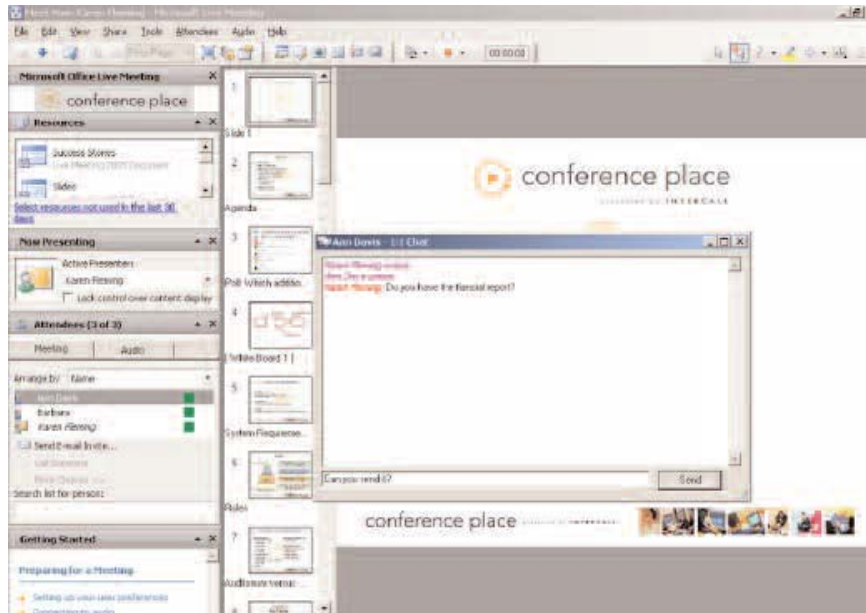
Meet Now: Karen Fleming - Microsoft Live Meeting

File Edit View Share Tools Attendees Audio Help

00:00:00

Microsoft Office Live Meeting

conference place

Resources

Success Stories

Live Meeting 2007 Document

Slides

Select resources not used in the last 30 days

Now Presenting

Active Presenter:

Karen Fleming

Lock control over content display

Attendees (3 of 3)

Meeting

Audio

Arrange by: Name

Ann Davis

Barbara

Karen Fleming

Send E-mail Invite...

Search list for person:

Getting Started

Preparing for a Meeting

Setting up your user preferences

Connecting to audio

1

Slide 1

2

Agenda

3

Poll: Which additio...

4

White Board 1 |

5

System Requireme...

6

Roles

7

Audience versus

conference place

INTERCALL

Ann Davis - 1:1 Chat

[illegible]

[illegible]

Karen Fleming: Do you have the financial report?

Can you send it?

Send

conference place